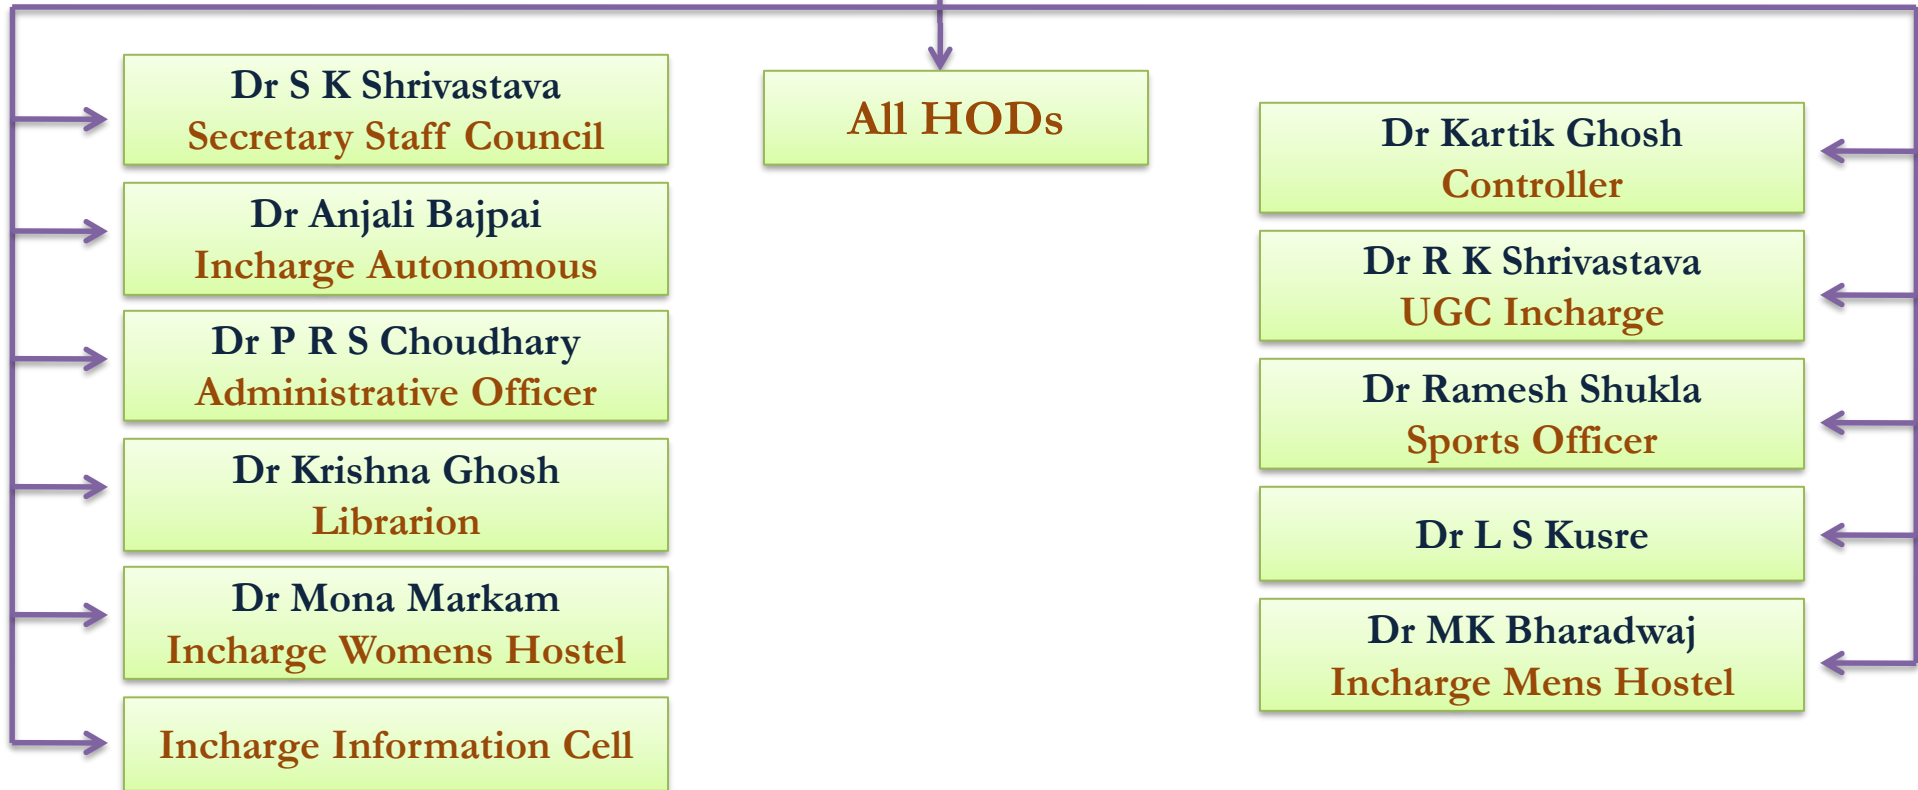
Dr S K Shrivastava
Secretary Staff Council

Dr Anjali Bajpai
Incharge Autonomous

Dr P R S Choudhary
Administrative Officer

Dr Krishna Ghosh
Librarion

Dr Mona Markam
Incharge Womens Hostel

Incharge Information Cell

All HODs

Dr Kartik Ghosh
Controller

Dr R K Shrivastava
UGC Incharge

Dr Ramesh Shukla
Sports Officer

Dr L S Kusre

Dr MK Bharadwaj
Incharge Mens Hostel